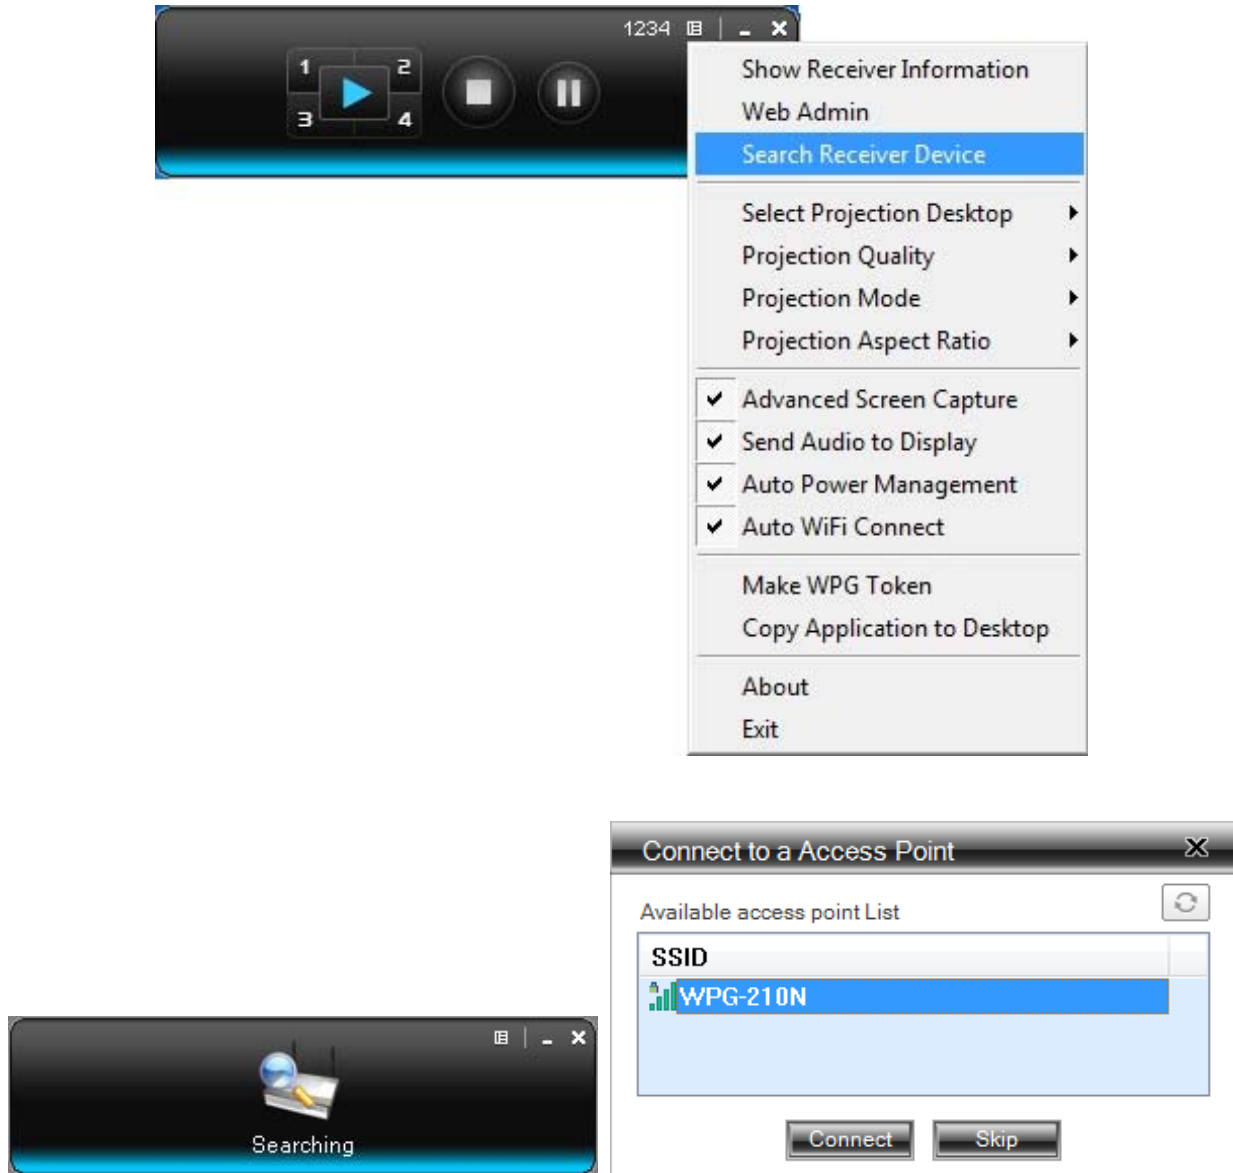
1234

1 2
3 4

Show Receiver Information
Web Admin
Search Receiver Device
Select Projection Desktop
Projection Quality
Projection Mode
Projection Aspect Ratio
Advanced Screen Capture
Send Audio to Display
Auto Power Management
Auto WiFi Connect
Make WPG Token
Copy Application to Desktop
About
Exit

Searching

Connect to a Access Point
Available access point List

| SSID |
|---|
| WPG-210N |

Connect
Skip